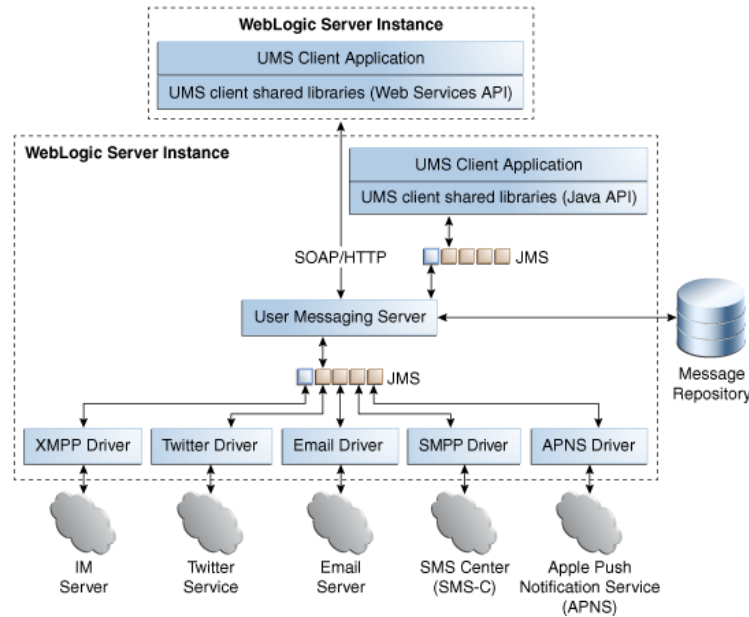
WebLogic Server Instance

UMS Client Application

UMS client shared libraries (Web Services API)

WebLogic Server Instance

UMS Client Application

UMS client shared libraries (Java API)

SOAP/HTTP

JMS

User Messaging Server

Message Repository

JMS

XMPP Driver

Twitter Driver

Email Driver

SMPP Driver

APNS Driver

IM Server

Twitter Service

Email Server

SMS Center (SMS-C)

Apple Push Notification Service (APNS)